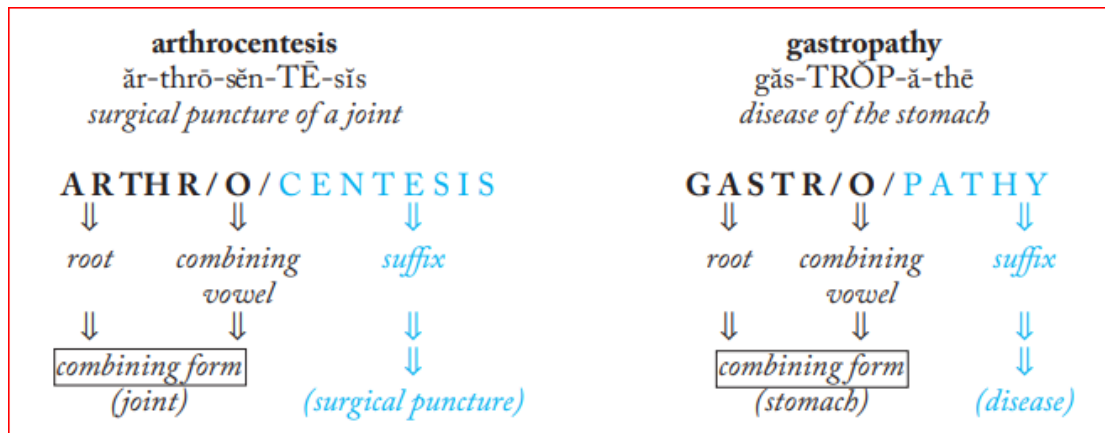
**arthrocentesis**
ăr-thrō-sĕn-TĒ-sĭs
*surgical puncture of a joint*

ARTHR / O / CENTESIS
⇓ ⇓ ⇓
*root* *combining vowel* *suffix*
⇓ ⇓ ⇓
⇓
*combining form* *(joint)* *(surgical puncture)*

**gastropathy**
găs-TRŎP-ă-thē
*disease of the stomach*

GASTR / O / PATHY
⇓ ⇓ ⇓
*root* *combining vowel* *suffix*
⇓ ⇓ ⇓
⇓
*combining form* *(stomach)* *(disease)*